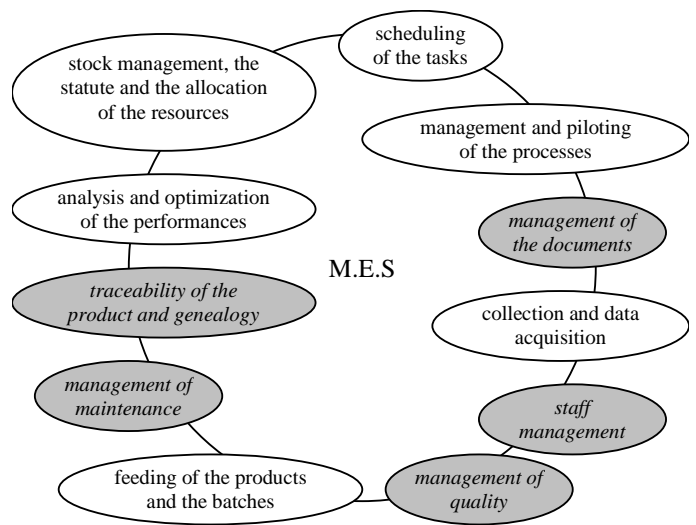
scheduling of the tasks

management and piloting of the processes

*management of the documents*

collection and data acquisition

*staff management*

*management of quality*

feeding of the products and the batches

*management of maintenance*

*traceability of the product and genealogy*

analysis and optimization of the performances

stock management, the statute and the allocation of the resources

M.E.S